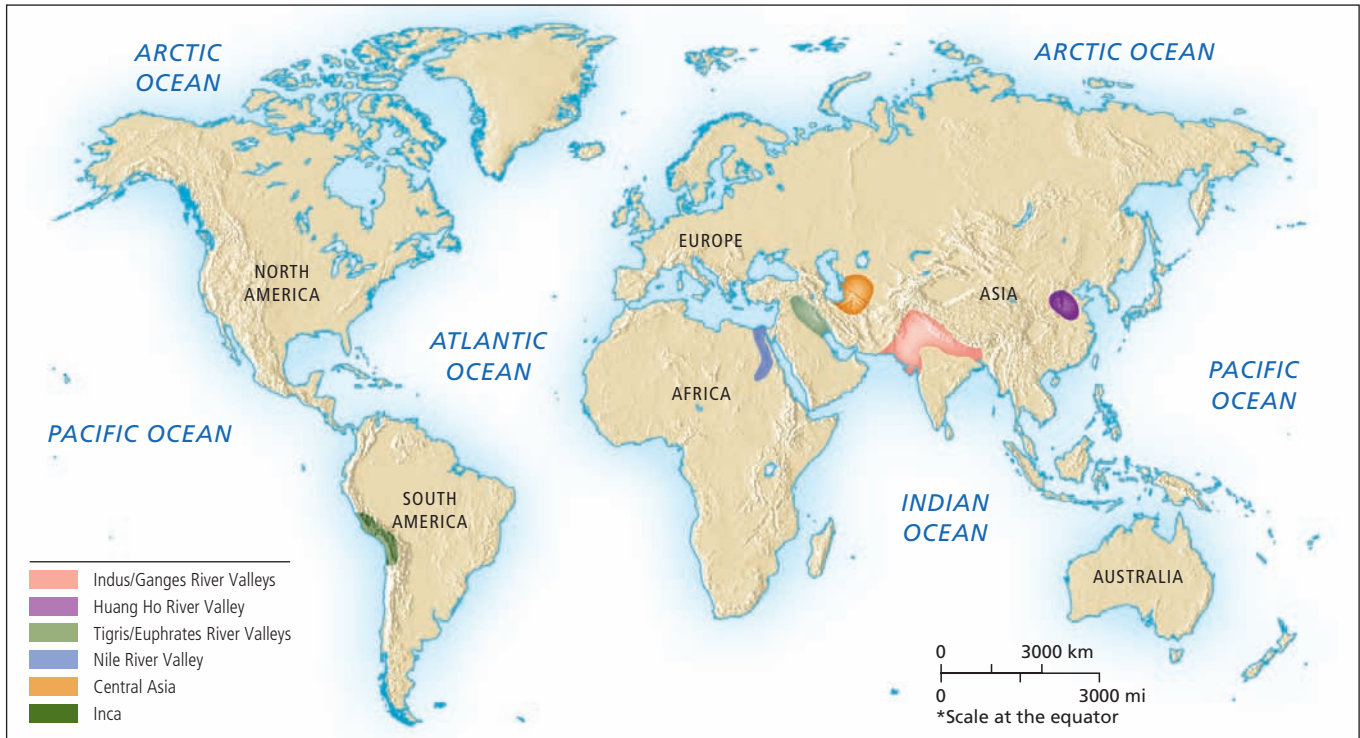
ARCTIC OCEAN

ARCTIC OCEAN

NORTH AMERICA

EUROPE

ASIA

ATLANTIC OCEAN

AFRICA

PACIFIC OCEAN

PACIFIC OCEAN

SOUTH AMERICA

INDIAN OCEAN

AUSTRALIA

Indus/Ganges River Valleys
Huang Ho River Valley
Tigris/Euphrates River Valleys
Nile River Valley
Central Asia
Inca

0 3000 km
0 3000 mi
*Scale at the equator